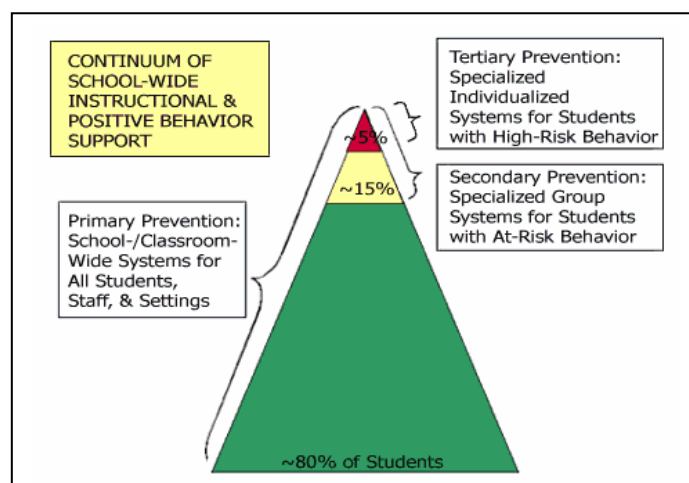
CONTINUUM OF SCHOOL-WIDE INSTRUCTIONAL & POSITIVE BEHAVIOR SUPPORT

Tertiary Prevention: Specialized Individualized Systems for Students with High-Risk Behavior

~5%

~15%

Secondary Prevention: Specialized Group Systems for Students with At-Risk Behavior

Primary Prevention: School-/Classroom-Wide Systems for All Students, Staff, & Settings

~80% of Students